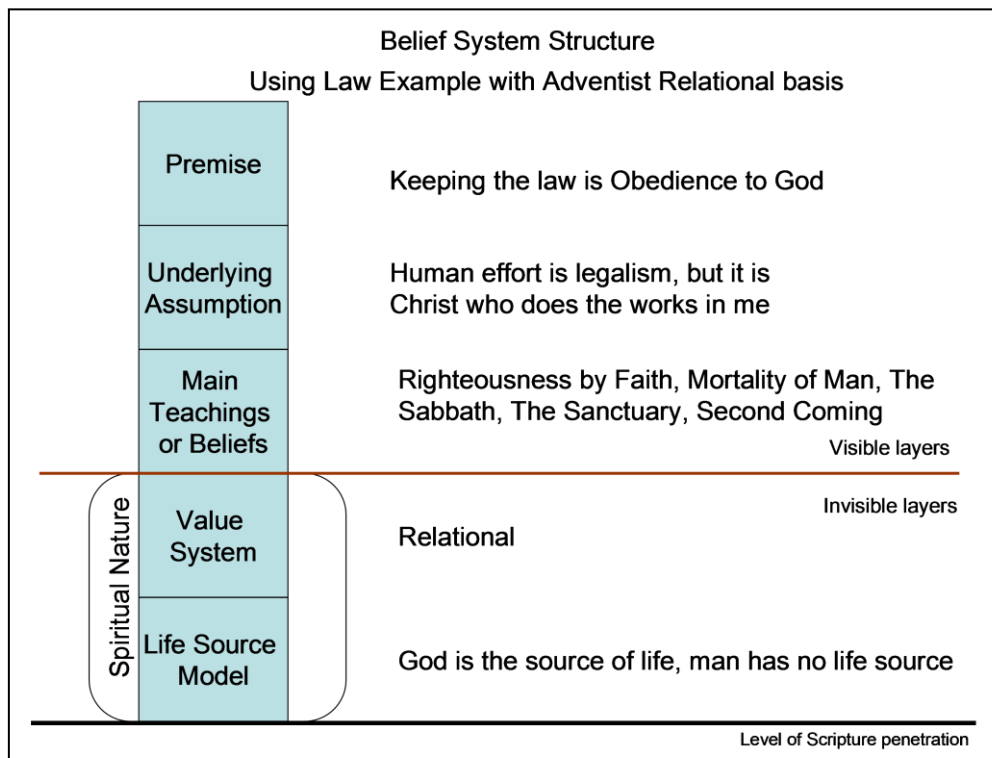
Belief System Structure
Using Law Example with Adventist Relational basis

Premise

Keeping the law is Obedience to God

Underlying Assumption

Human effort is legalism, but it is Christ who does the works in me

Main Teachings or Beliefs

Righteousness by Faith, Mortality of Man, The Sabbath, The Sanctuary, Second Coming

Visible layers

Invisible layers

Spiritual Nature

Value System

Relational

Life Source Model

God is the source of life, man has no life source

Level of Scripture penetration